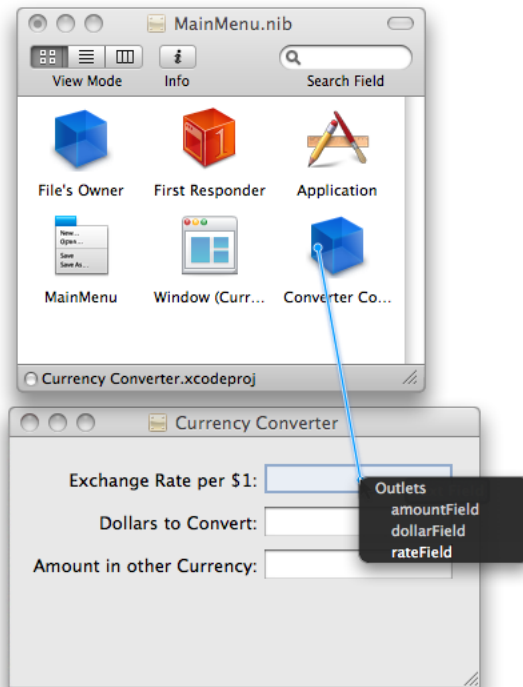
MainMenu.nib

View Mode

Info

Search Field

File's Owner

First Responder

Application

New...
Open...
Save
Save As...

MainMenu

Window (Curr...

Converter Co...

Currency Converter.xcodeproj

Currency Converter

Exchange Rate per $1:

Dollars to Convert:

Amount in other Currency:

Outlets
amountField
dollarField
rateField